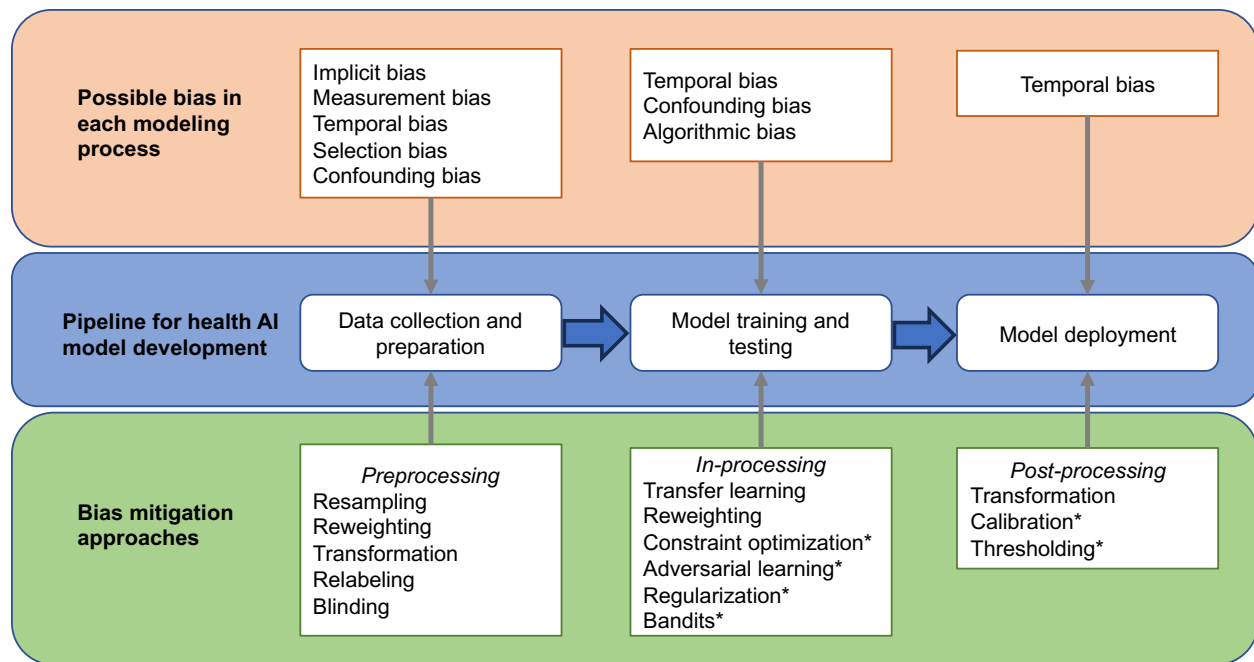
Possible bias in each modeling process

Implicit bias
Measurement bias
Temporal bias
Selection bias
Confounding bias

Temporal bias
Confounding bias
Algorithmic bias

Temporal bias

Pipeline for health AI model development

Data collection and preparation

Model training and testing

Model deployment

Bias mitigation approaches

*Preprocessing*
Resampling
Reweighting
Transformation
Relabeling
Blinding

*In-processing*
Transfer learning
Reweighting
Constraint optimization*
Adversarial learning*
Regularization*
Bandits*

*Post-processing*
Transformation
Calibration*
Thresholding*